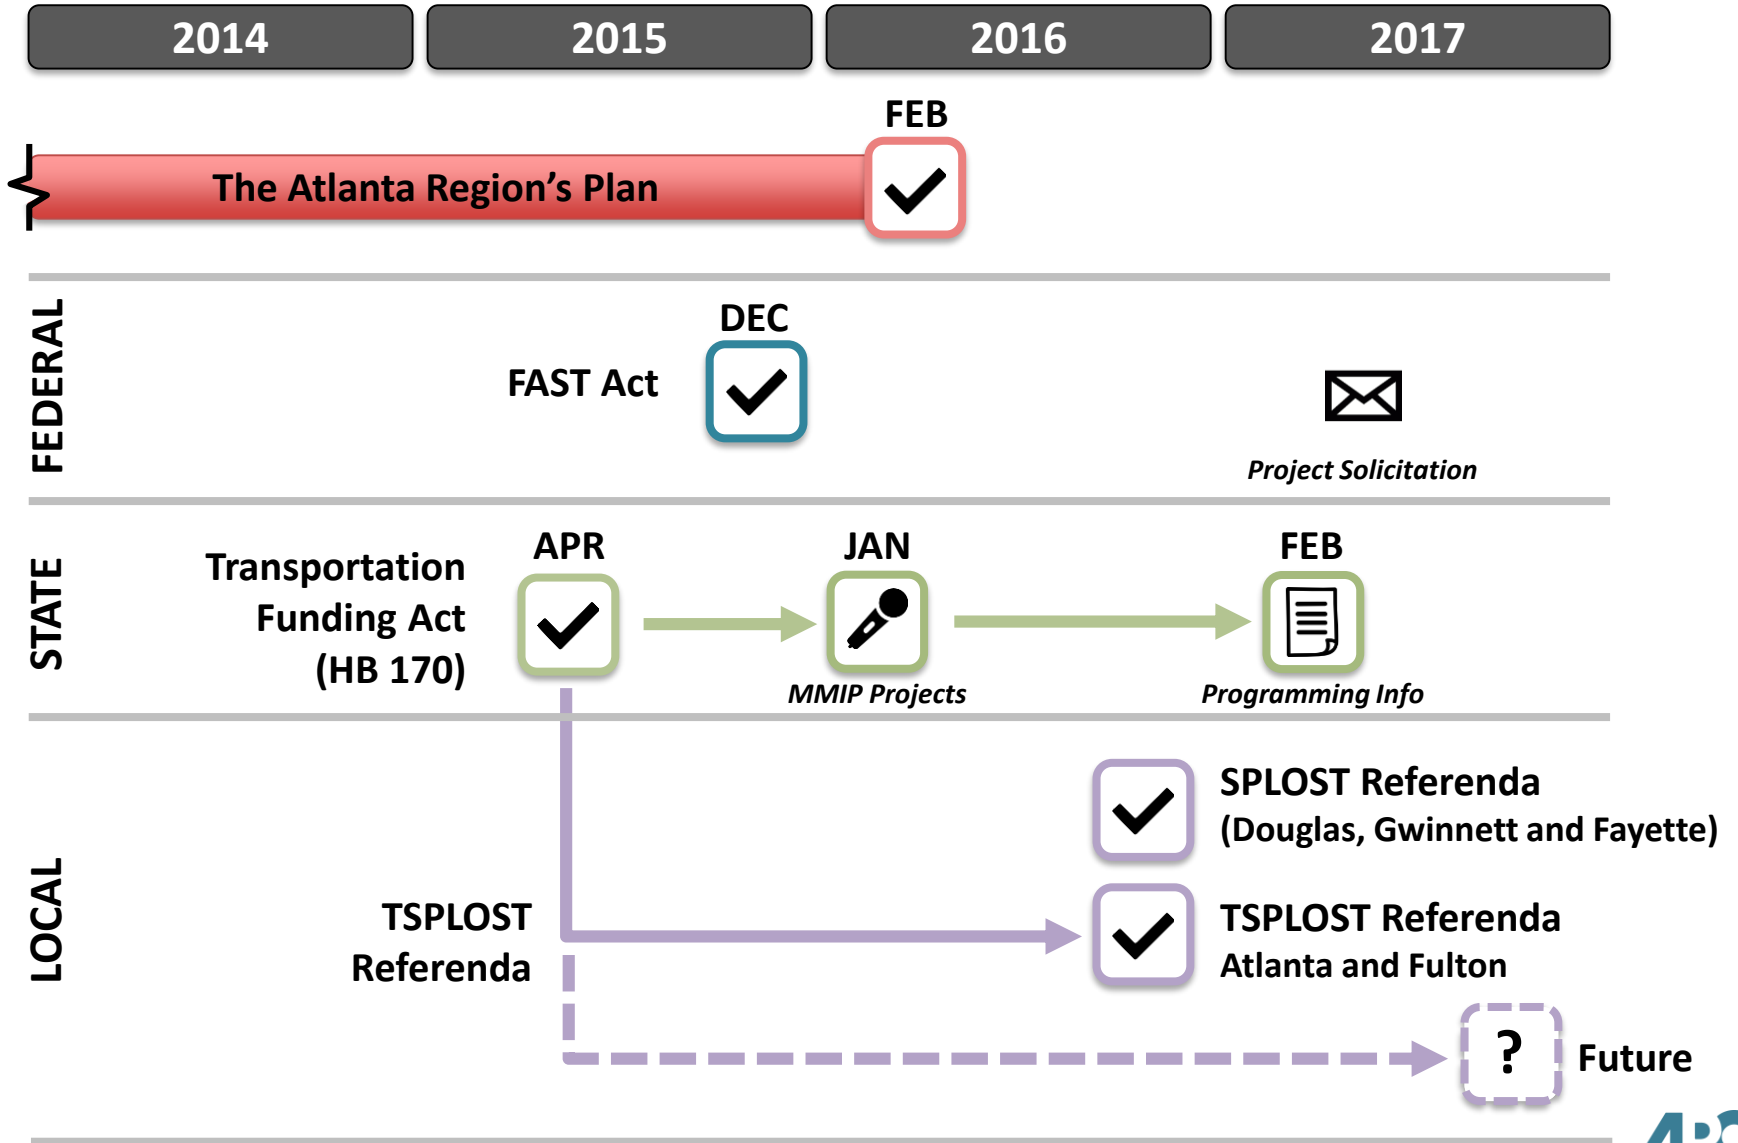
2014 2015 2016 2017

FEB

The Atlanta Region's Plan

FEDERAL

DEC

FAST Act

Project Solicitation

STATE

Transportation Funding Act (HB 170)

APR

JAN

MMIP Projects

FEB

Programming Info

LOCAL

SPLOST Referenda
(Douglas, Gwinnett and Fayette)

TSPLOST Referenda

TSPLOST Referenda
Atlanta and Fulton

?

Future